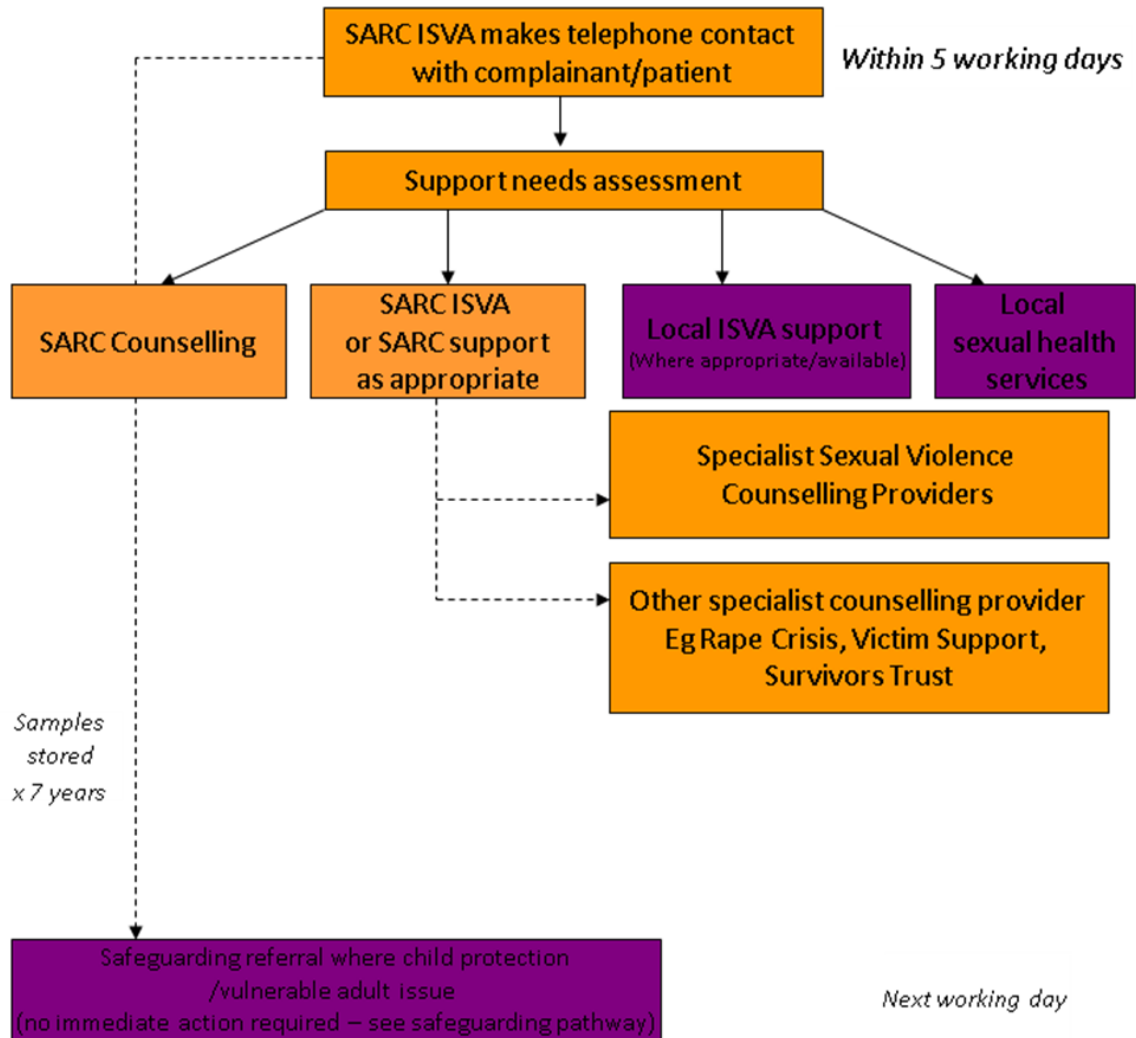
SARC ISVA makes telephone contact with complainant/patient

Within 5 working days

Support needs assessment

SARC Counselling

SARC ISVA or SARC support as appropriate

Local ISVA support
(Where appropriate/available)

Local sexual health services

Specialist Sexual Violence Counselling Providers

Other specialist counselling provider Eg Rape Crisis, Victim Support, Survivors Trust

Samples stored x 7 years

Safeguarding referral where child protection /vulnerable adult issue
(no immediate action required – see safeguarding pathway)

Next working day